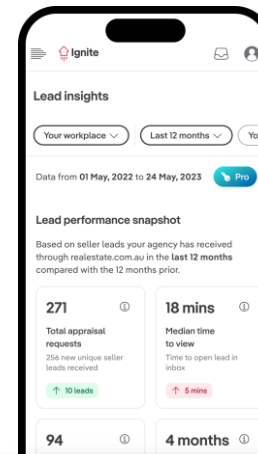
Ignite

Lead insights

Your workplace

Last 12 months

Yo

Data from 01 May, 2022 to 24 May, 2023

Pro

Lead performance snapshot

Based on seller leads your agency has received through realestate.com.au in the last 12 months compared with the 12 months prior.

271

Total appraisal requests

256 new unique seller leads received

↑ 10 leads

18 mins

Median time to view

Time to open lead in inbox

↑ 5 mins

94

4 months